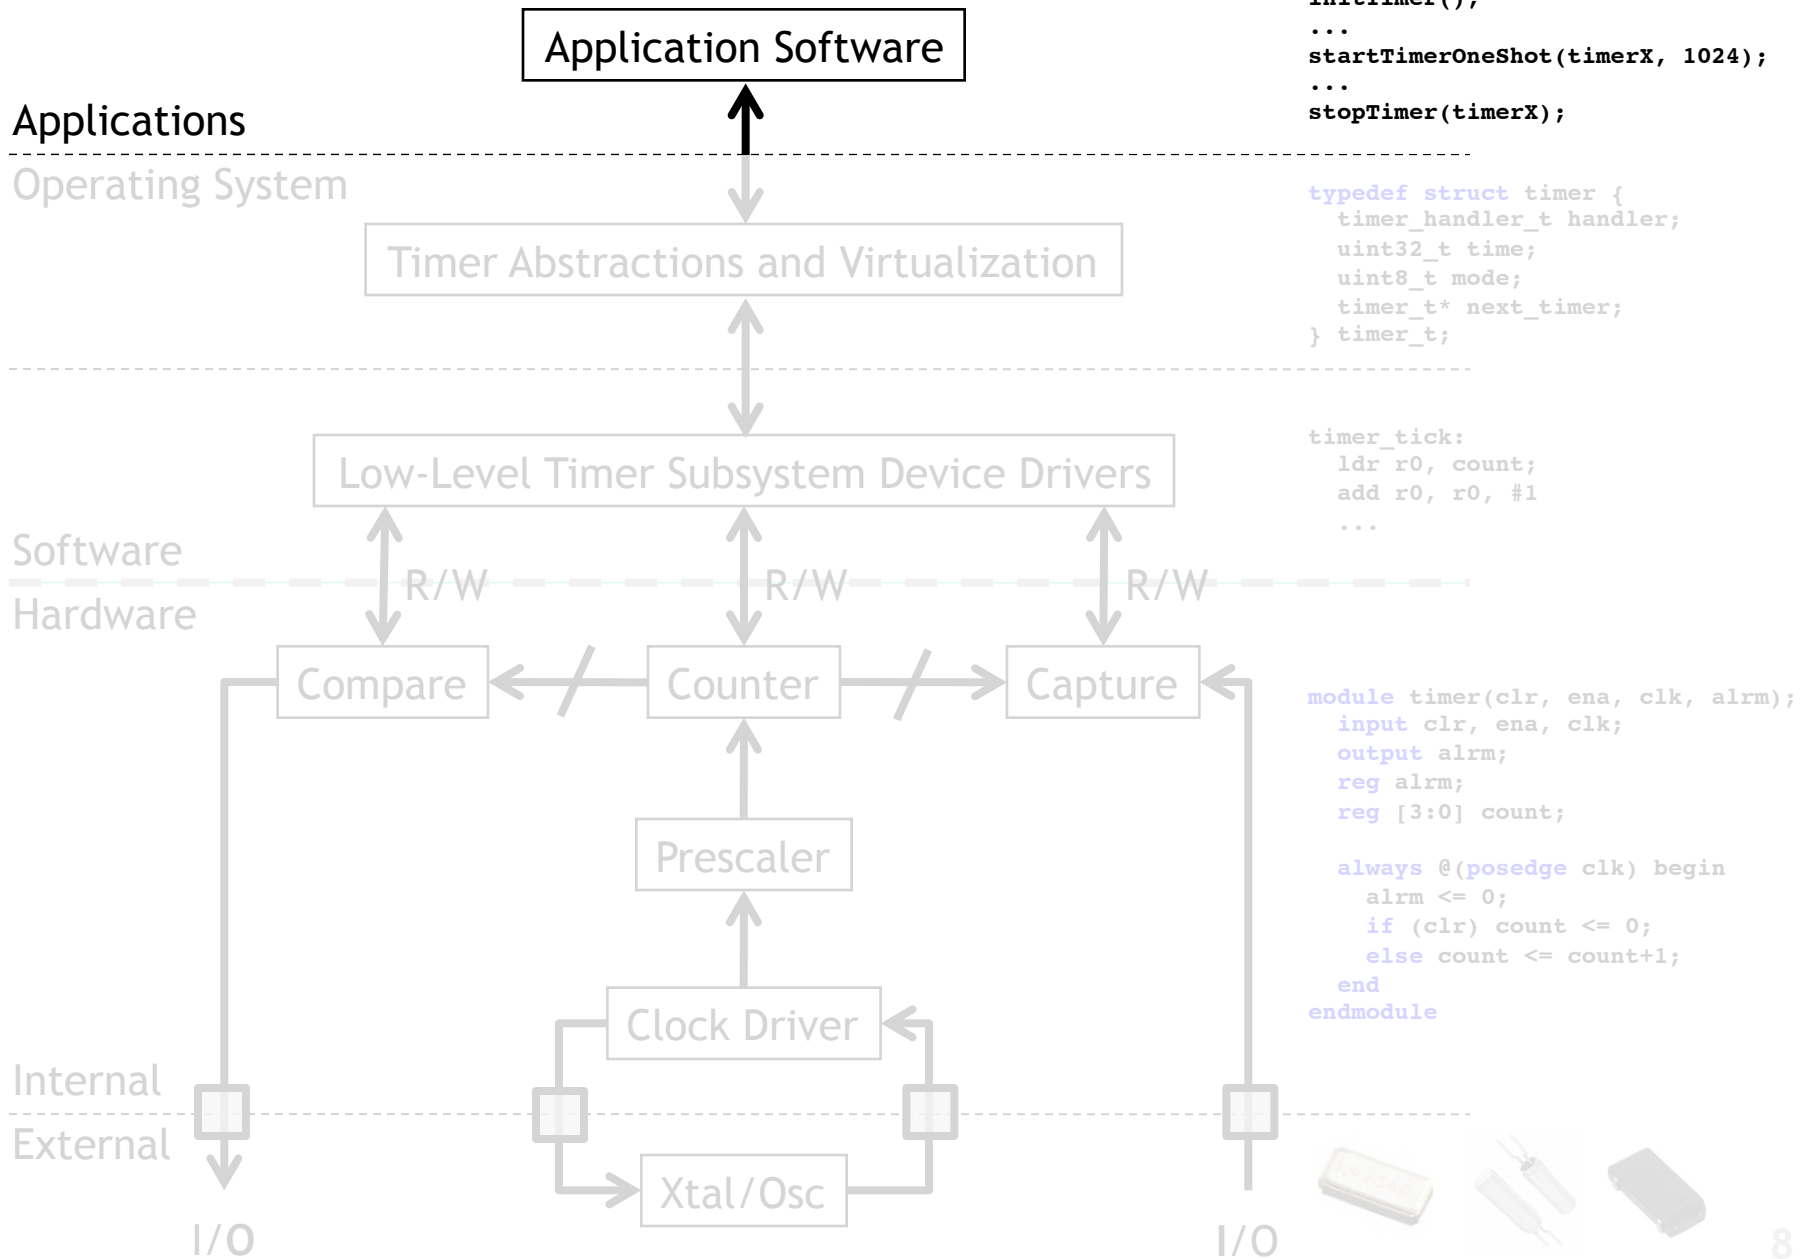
Application Software

Applications

Operating System

Timer Abstractions and Virtualization

Low-Level Timer Subsystem Device Drivers

Software

R/W R/W R/W

Hardware

Compare Counter Capture

Prescaler

Clock Driver

Internal

External

Xtal/Osc

I/O I/O

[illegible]
...
startTimerOneShot(timerX, 1024);
...
stopTimer(timerX);

typedef struct timer {
  timer_handler_t handler;
  uint32_t time;
  uint8_t mode;
  timer_t* next_timer;
} timer_t;

timer_tick:
  ldr r0, count;
  add r0, r0, #1
  ...

module timer(clr, ena, clk, alrm);
  input clr, ena, clk;
  output alrm;
  reg alrm;
  reg [3:0] count;

  always @(posedge clk) begin
    alrm <= 0;
    if (clr) count <= 0;
    else count <= count+1;
  end
endmodule

8